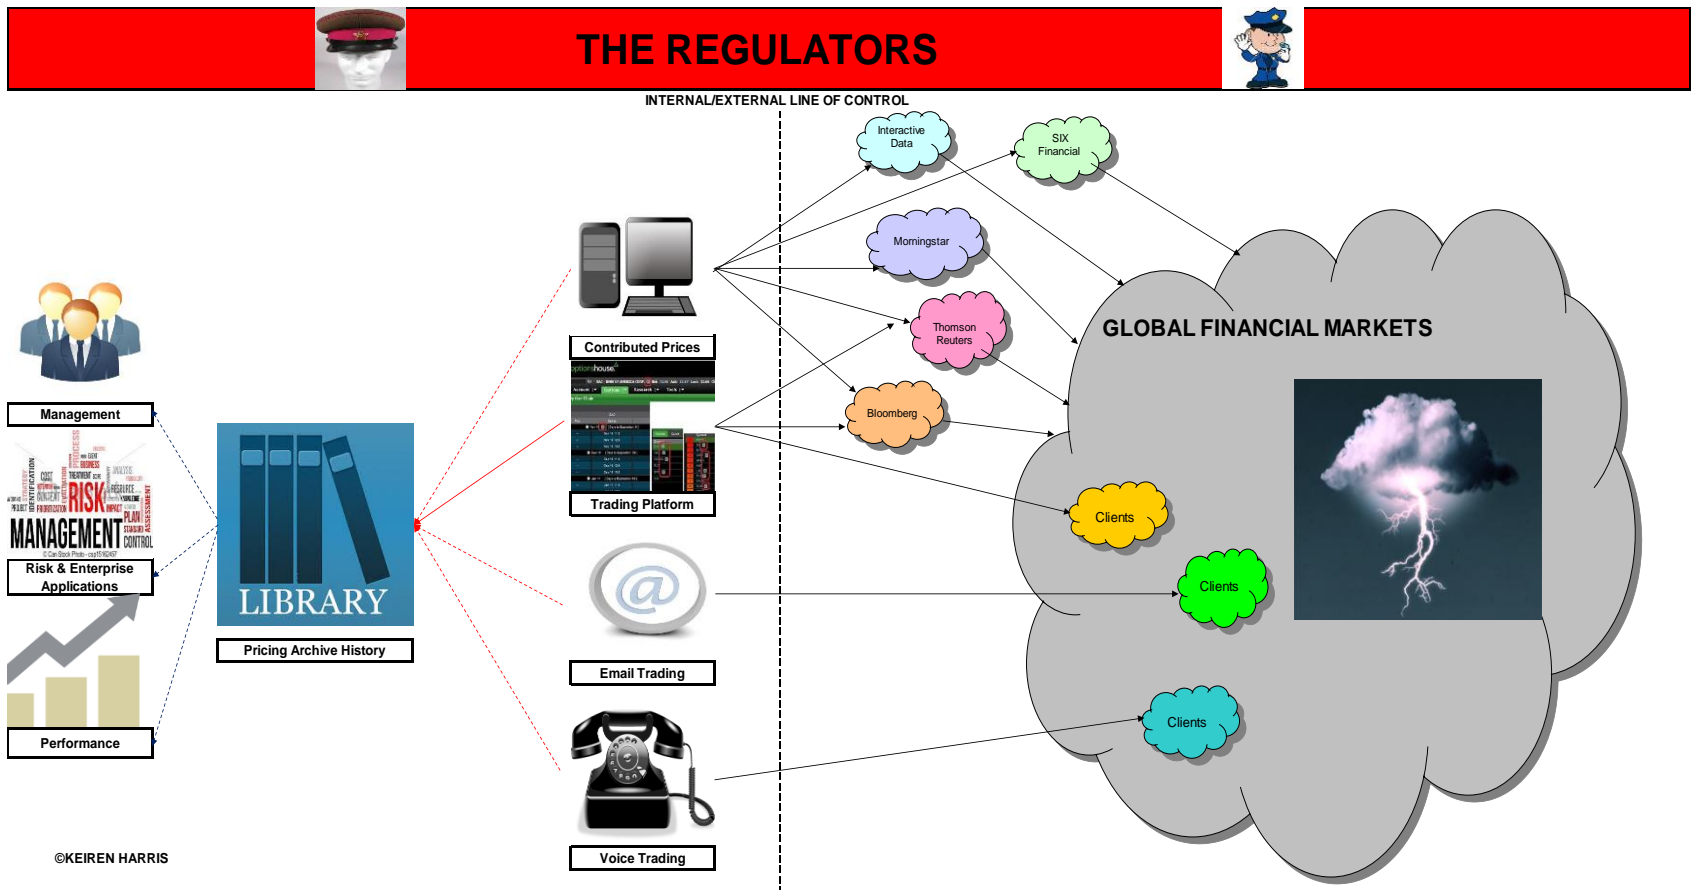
THE REGULATORS

INTERNAL/EXTERNAL LINE OF CONTROL

Interactive Data

SIX Financial

Morningstar

Thomson Reuters

Bloomberg

GLOBAL FINANCIAL MARKETS

Clients

Clients

Clients

Contributed Prices

Trading Platform

Email Trading

Voice Trading

LIBRARY

Pricing Archive History

Management

RISK MANAGEMENT

Risk & Enterprise Applications

Performance

©KEIREN HARRIS